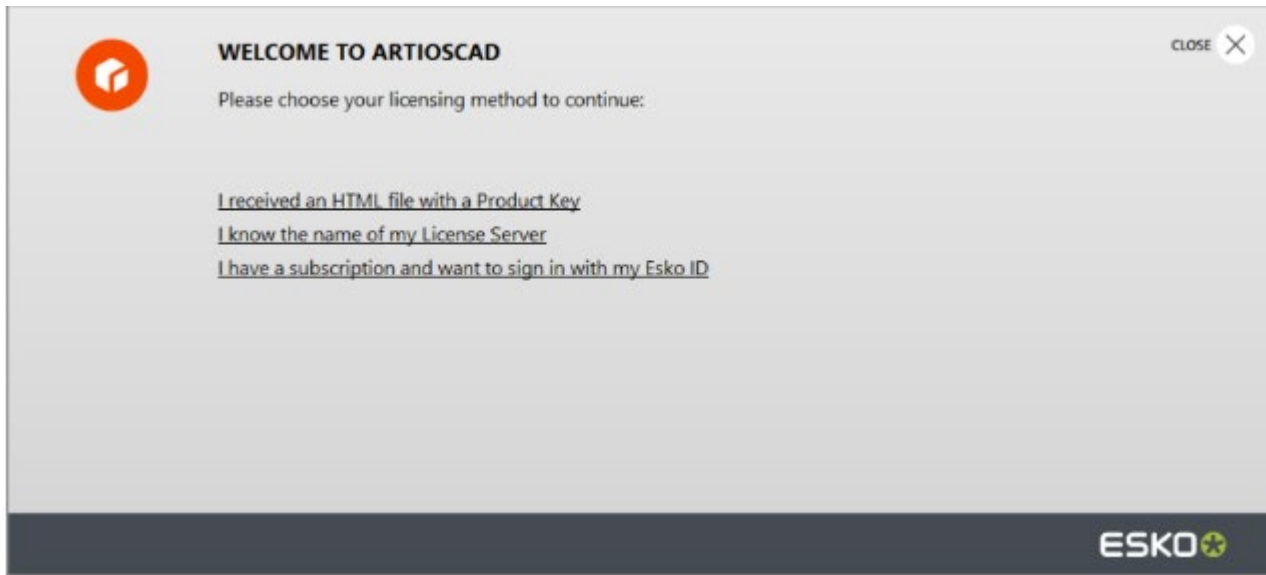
WELCOME TO ARTIOSCAD

CLOSE

Please choose your licensing method to continue:

I received an HTML file with a Product Key

I know the name of my License Server

I have a subscription and want to sign in with my Esko ID

ESKO